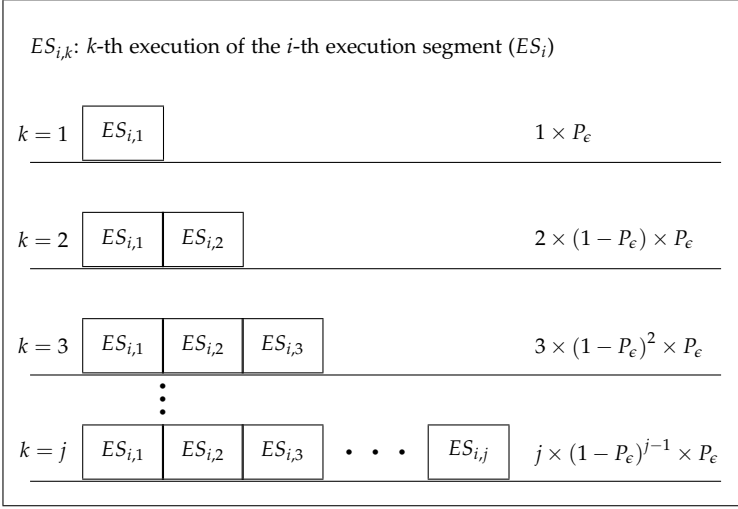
$ES_{i,k}$: $k$-th execution of the $i$-th execution segment ($ES_i$)

$k = 1$ $ES_{i,1}$ $1 \times P_\epsilon$

$k = 2$ $ES_{i,1}$ $ES_{i,2}$ $2 \times (1 - P_\epsilon) \times P_\epsilon$

$k = 3$ $ES_{i,1}$ $ES_{i,2}$ $ES_{i,3}$ $3 \times (1 - P_\epsilon)^2 \times P_\epsilon$

$\vdots$

$k = j$ $ES_{i,1}$ $ES_{i,2}$ $ES_{i,3}$ $\cdots$ $ES_{i,j}$ $j \times (1 - P_\epsilon)^{j-1} \times P_\epsilon$